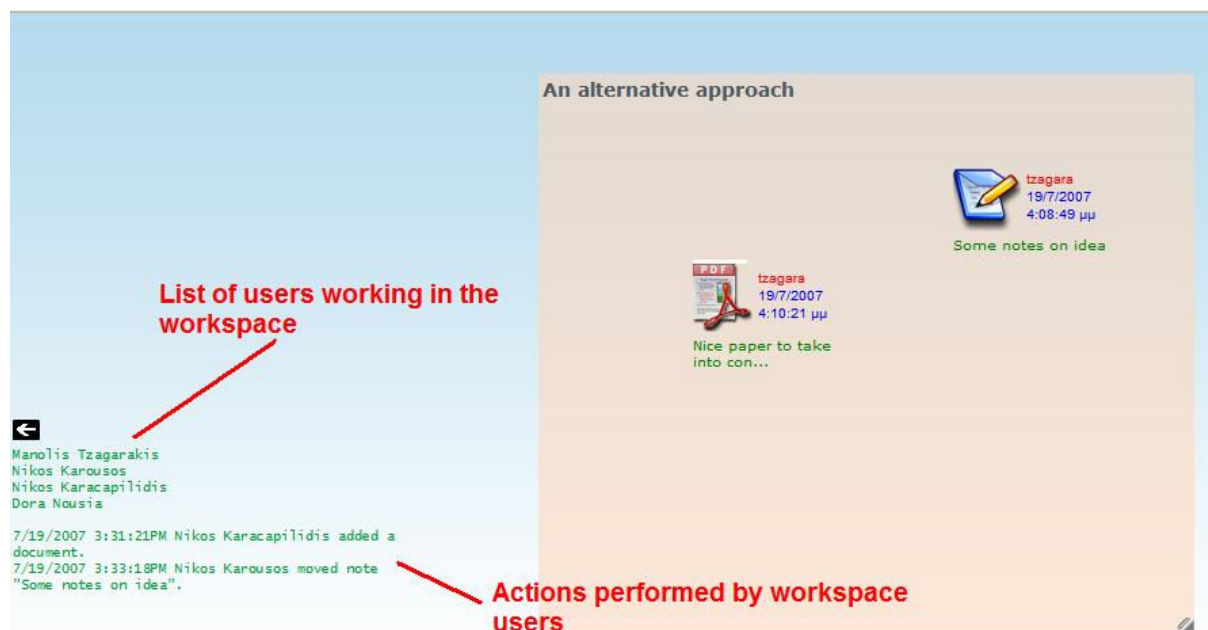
An alternative approach

tzagara
19/7/2007
4:08:49 μμ
Some notes on idea

PDF
tzagara
19/7/2007
4:10:21 μμ
Nice paper to take into con...

List of users working in the workspace

Manolis Tzagarakis
Nikos Karousos
Nikos Karacapilidis
Dora Nousia

7/19/2007 3:31:21PM Nikos Karacapilidis added a document.
7/19/2007 3:33:18PM Nikos Karousos moved note "Some notes on idea".

Actions performed by workspace users